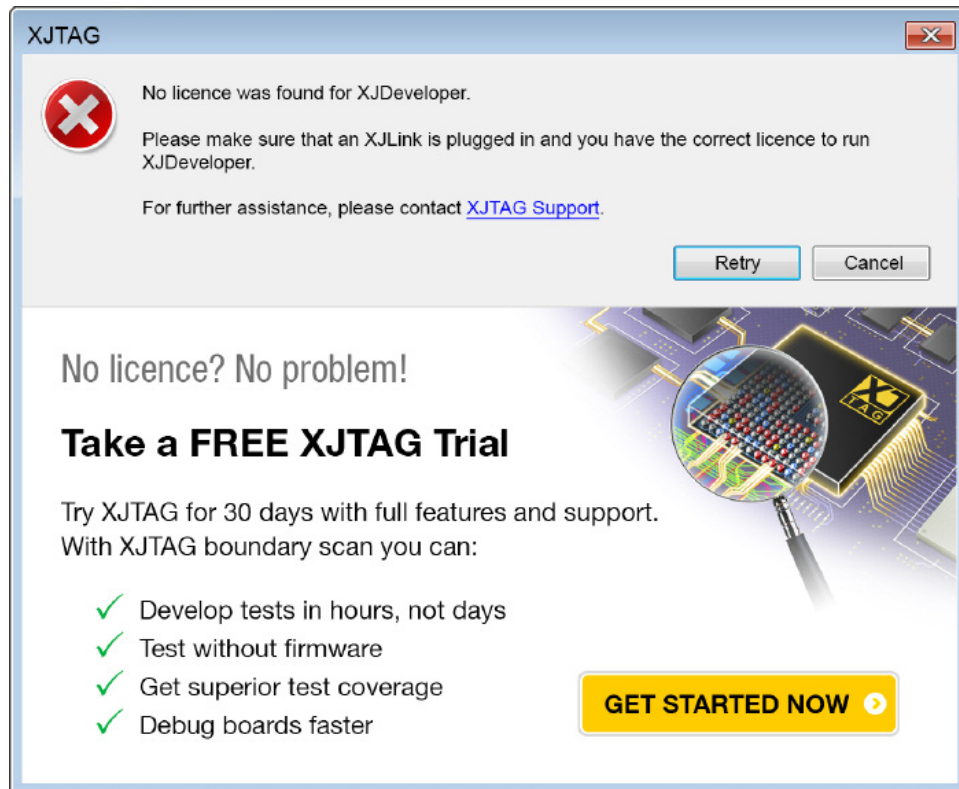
XJTAG

No licence was found for XJDeveloper.

Please make sure that an XJLink is plugged in and you have the correct licence to run XJDeveloper.

For further assistance, please contact XJTAG Support.

Retry Cancel

No licence? No problem!

Take a FREE XJTAG Trial

Try XJTAG for 30 days with full features and support. With XJTAG boundary scan you can:

✓ Develop tests in hours, not days
✓ Test without firmware
✓ Get superior test coverage
✓ Debug boards faster

GET STARTED NOW

XJTAG